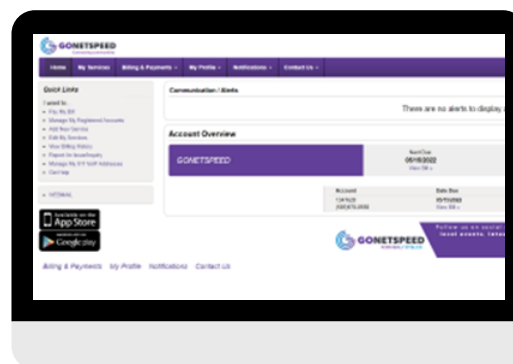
GONETSPEED

Home My Services Billing & Payments My Profile Notifications Contact Us

Quick Links

I want to:
- Pay My Bill
- Manage My Registered Accounts
- Add New Service
- Edit My Services
- View Billing History
- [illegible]
- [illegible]
- Get Help

- WEBMAIL

Available on the App Store

Google play

Communication / Alerts

There are no alerts to display

Account Overview

GONETSPEED

Next Due 05/18/2022 View Bill

Account Date Due
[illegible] 05/18/2022
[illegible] View Bill

GONETSPEED

Follow us on social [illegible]

Billing & Payments My Profile Notifications Contact Us